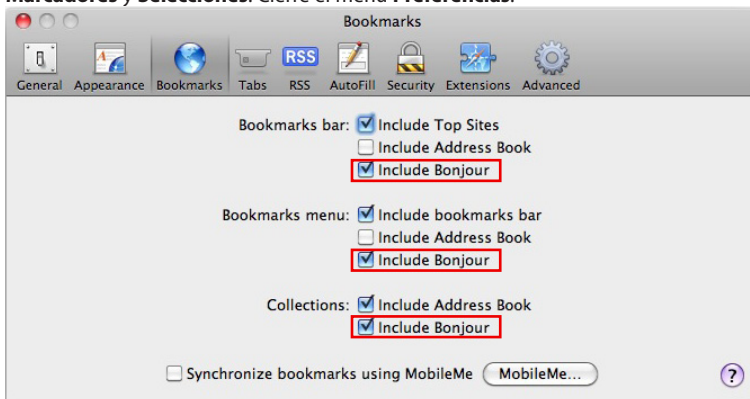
Marcadores y Selecciones. Cierre el menú Preferencias.

Bookmarks

General Appearance Bookmarks Tabs RSS AutoFill Security Extensions Advanced

RSS

Bookmarks bar: Include Top Sites
Include Address Book
Include Bonjour

Bookmarks menu: Include bookmarks bar
Include Address Book
Include Bonjour

Collections: Include Address Book
Include Bonjour

Synchronize bookmarks using MobileMe MobileMe...

?